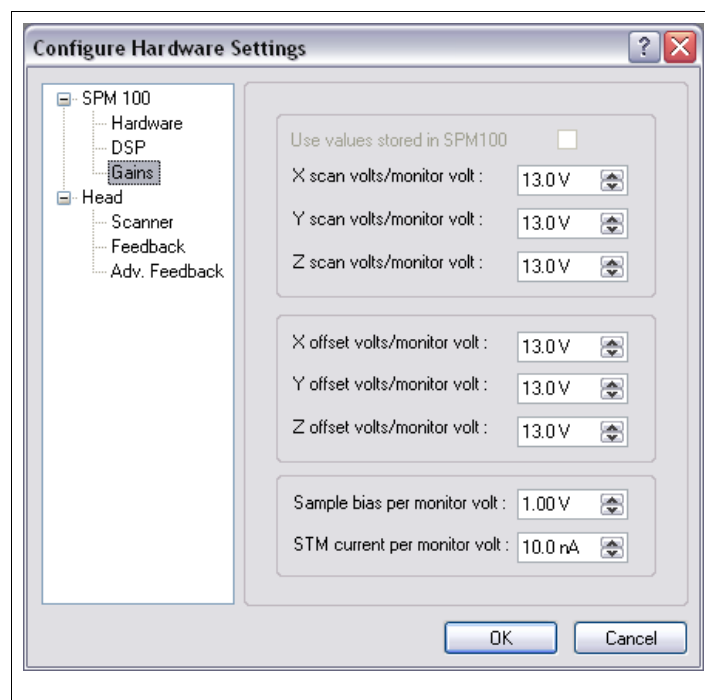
Configure Hardware Settings

? X

SPM 100
Hardware
DSP
Gains
Head
Scanner
Feedback
Adv. Feedback

Use values stored in SPM100

X scan volts/monitor volt : 13.0 V
Y scan volts/monitor volt : 13.0 V
Z scan volts/monitor volt : 13.0 V

X offset volts/monitor volt : 13.0 V
Y offset volts/monitor volt : 13.0 V
Z offset volts/monitor volt : 13.0 V

Sample bias per monitor volt : 1.00 V
STM current per monitor volt : 10.0 nA

OK
Cancel